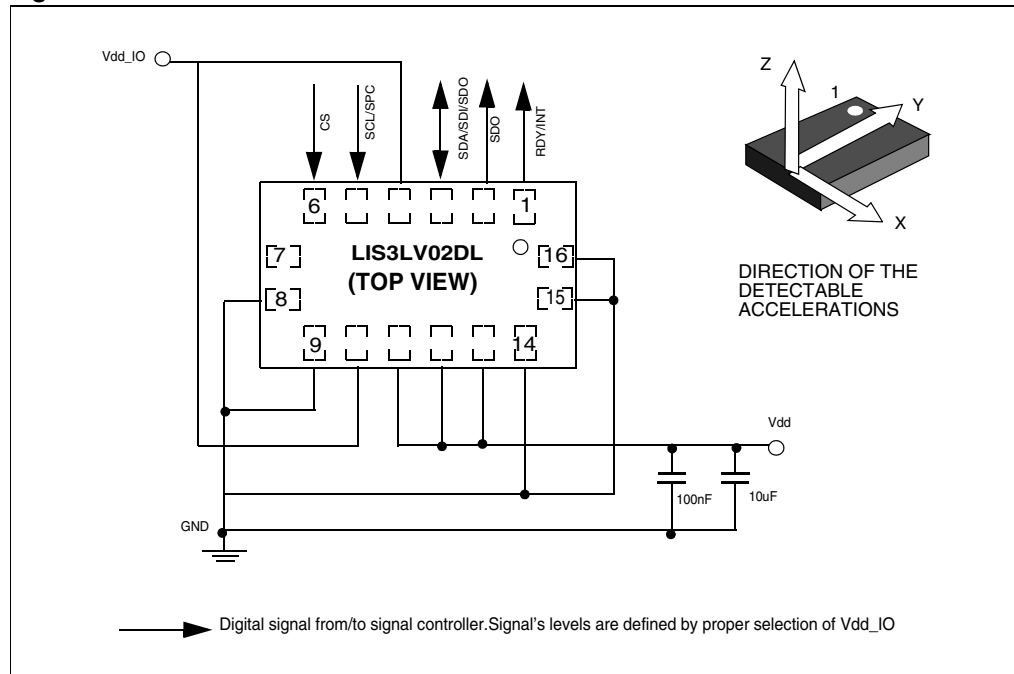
Vdd_IO

CS

SCL/SPC

SDA/SDI/SDO

SDO

RDY/INT

6

1

7

16

8

15

9

14

LIS3LV02DL
(TOP VIEW)

Z

1

Y

X

DIRECTION OF THE DETECTABLE ACCELERATIONS

Vdd

100nF

10uF

GND

Digital signal from/to signal controller.Signal's levels are defined by proper selection of Vdd_IO